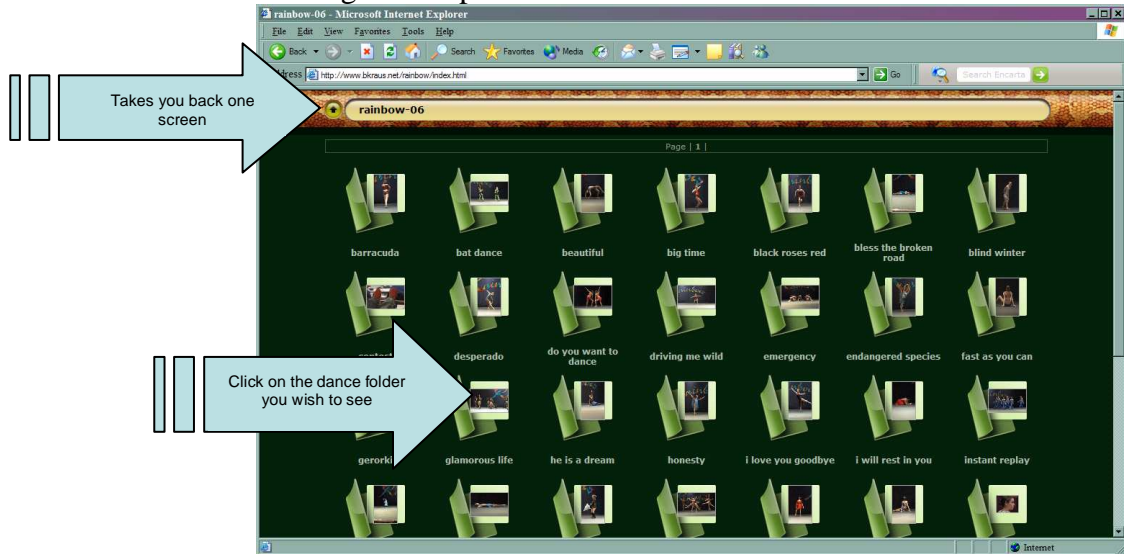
rainbow-06 - Microsoft Internet Explorer

File Edit View Favorites Tools Help

Back Search Favorites Media

Address http://www.bkraus.net/rainbow/index.html Go Search Encarta

Takes you back one screen

rainbow-06

Page | 1 |

barracuda bat dance beautiful big time black roses red bless the broken road blind winter

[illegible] desperado do you want to dance driving me wild emergency endangered species fast as you can

Click on the dance folder you wish to see

geroki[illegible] glamorous life he is a dream honesty i love you goodbye i will rest in you instant replay

Internet